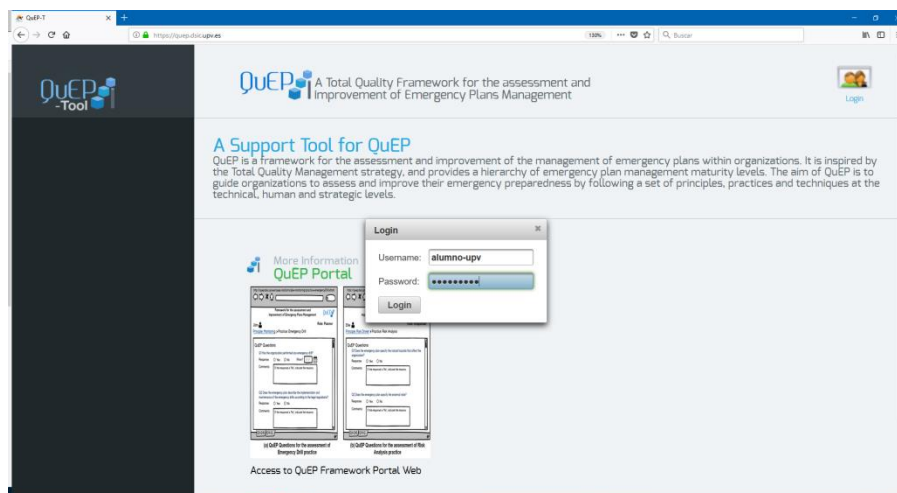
QuEP-T

https://quep.dsic.upv.es

150%

Buscar

QuEP -Tool

QuEP A Total Quality Framework for the assessment and Improvement of Emergency Plans Management

Login

A Support Tool for QuEP

QuEP is a framework for the assessment and improvement of the management of emergency plans within organizations. It is inspired by the Total Quality Management strategy, and provides a hierarchy of emergency plan management maturity levels. The aim of QuEP is to guide organizations to assess and improve their emergency preparedness by following a set of principles, practices and techniques at the technical, human and strategic levels.

More Information
QuEP Portal

Login

Username: alumno-upv

Password: ••••••••••

Login

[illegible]

(a) QuEP Questions for the assessment of Emergency Drill practice

(b) QuEP Questions for the assessment of Risk Analysis practice

Access to QuEP Framework Portal Web